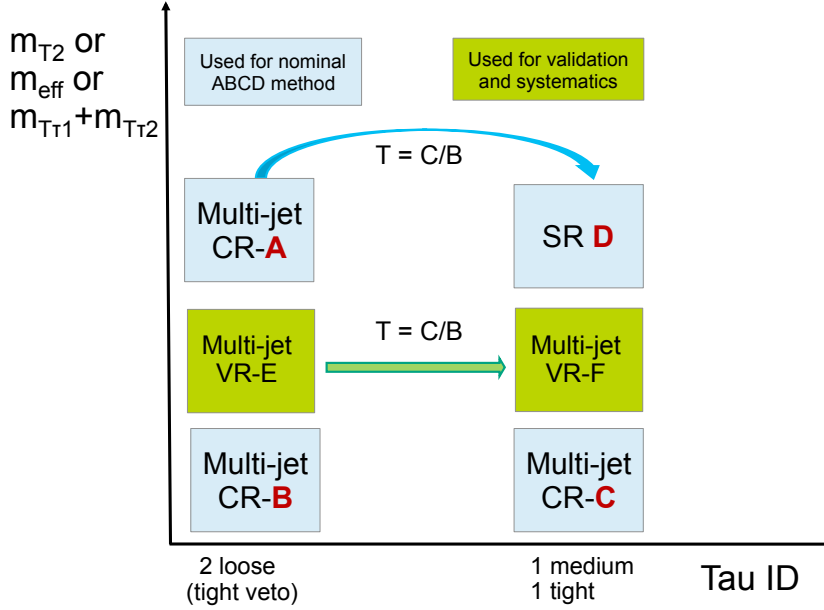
$m_{T2}$ or $m_{eff}$ or $m_{T\tau1}+m_{T\tau2}$

Used for nominal ABCD method

Used for validation and systematics

T = C/B

Multi-jet CR-A

SR D

T = C/B

Multi-jet VR-E

Multi-jet VR-F

Multi-jet CR-B

Multi-jet CR-C

2 loose (tight veto)

1 medium 1 tight

Tau ID